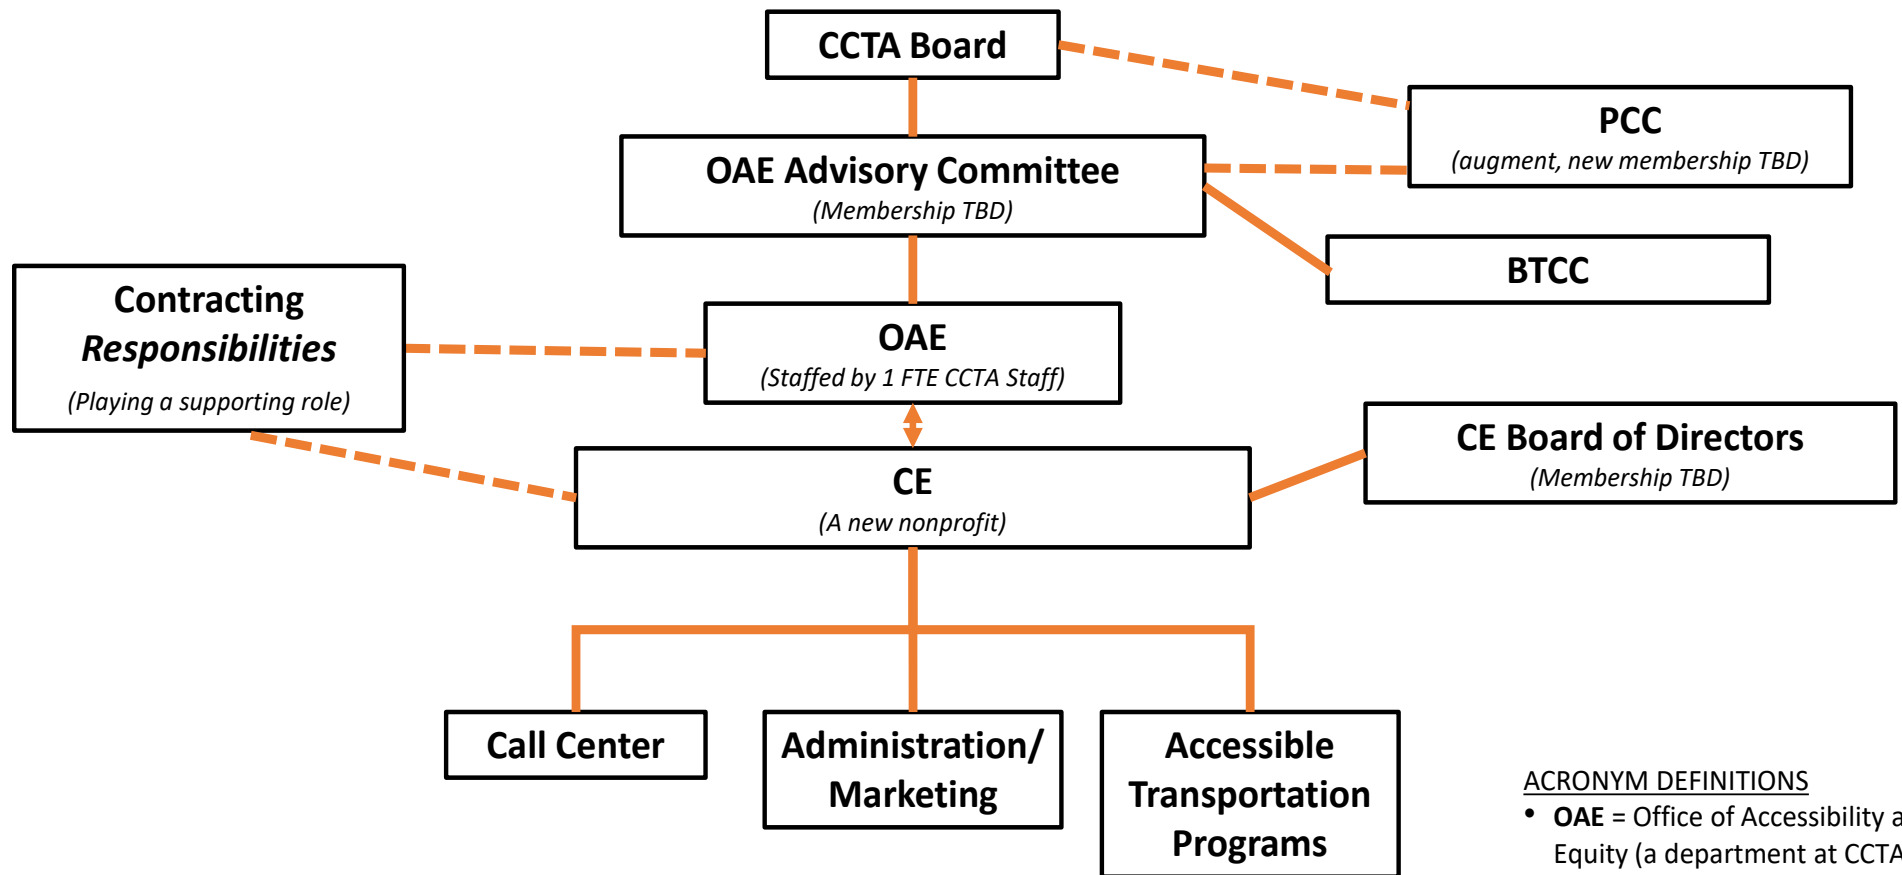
CCTA Board

PCC
(augment, new membership TBD)

OAE Advisory Committee
(Membership TBD)

BTCC

Contracting
Responsibilities
(Playing a supporting role)

OAE
(Staffed by 1 FTE CCTA Staff)

CE Board of Directors
(Membership TBD)

CE
(A new nonprofit)

Call Center

Administration/ Marketing

Accessible Transportation Programs

ACRONYM DEFINITIONS
• OAE = Office of Accessibility a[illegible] Equity (a department at CCTA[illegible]